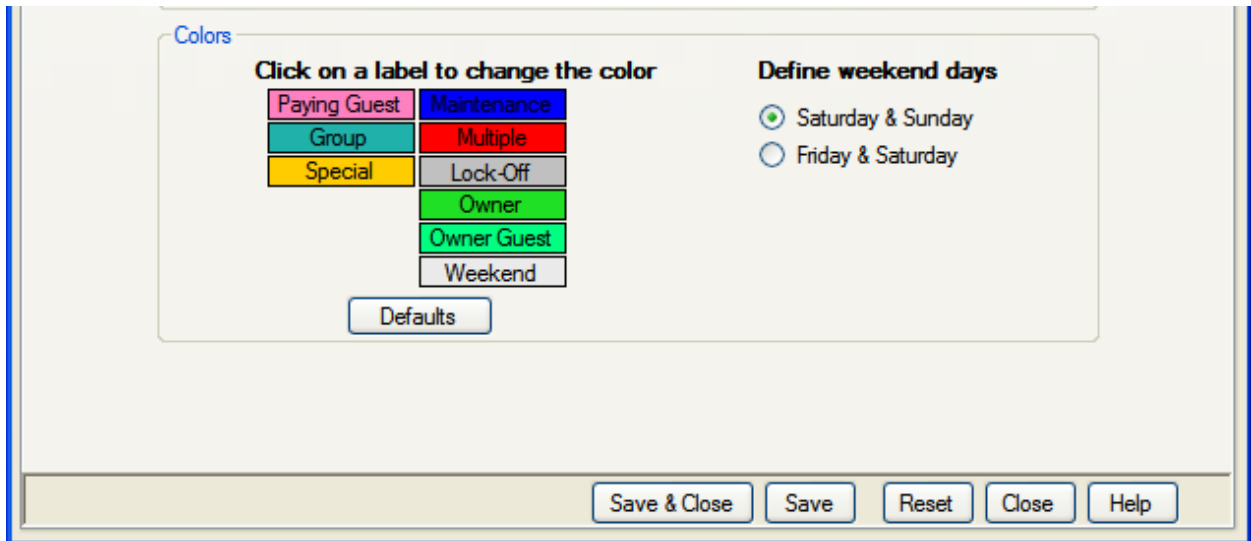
Colors

Click on a label to change the color

Paying Guest
Maintenance
Group
Multiple
Special
Lock-Off
Owner
Owner Guest
Weekend

Defaults

Define weekend days

Saturday & Sunday
Friday & Saturday

Save & Close
Save
Reset
Close
Help